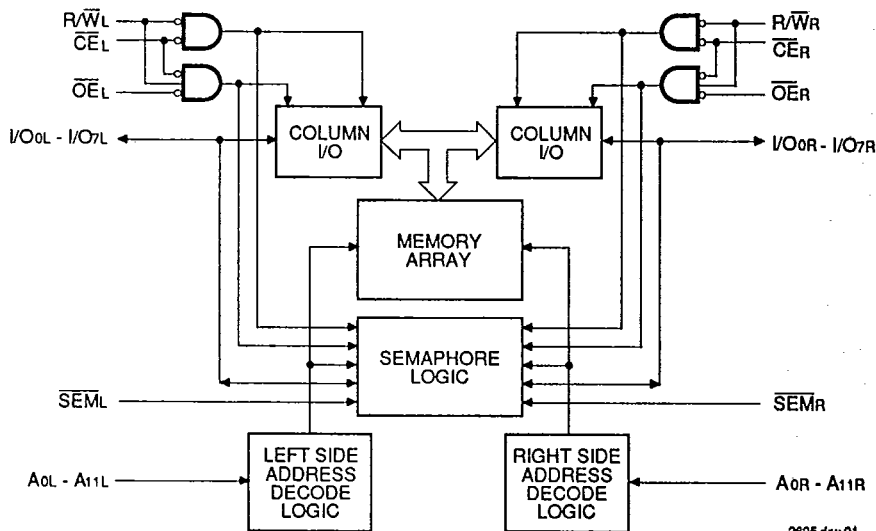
$R/\overline{W}_L$

$\overline{CE}_L$

$\overline{OE}_L$

$R/\overline{W}_R$

$\overline{CE}_R$

$\overline{OE}_R$

$I/O_{0L} - I/O_{7L}$

COLUMN I/O

COLUMN I/O

$I/O_{0R} - I/O_{7R}$

MEMORY ARRAY

SEMAPHORE LOGIC

$\overline{SEM}_L$

$\overline{SEM}_R$

LEFT SIDE ADDRESS DECODE LOGIC

RIGHT SIDE ADDRESS DECODE LOGIC

$A_{0L} - A_{11L}$

$A_{0R} - A_{11R}$

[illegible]